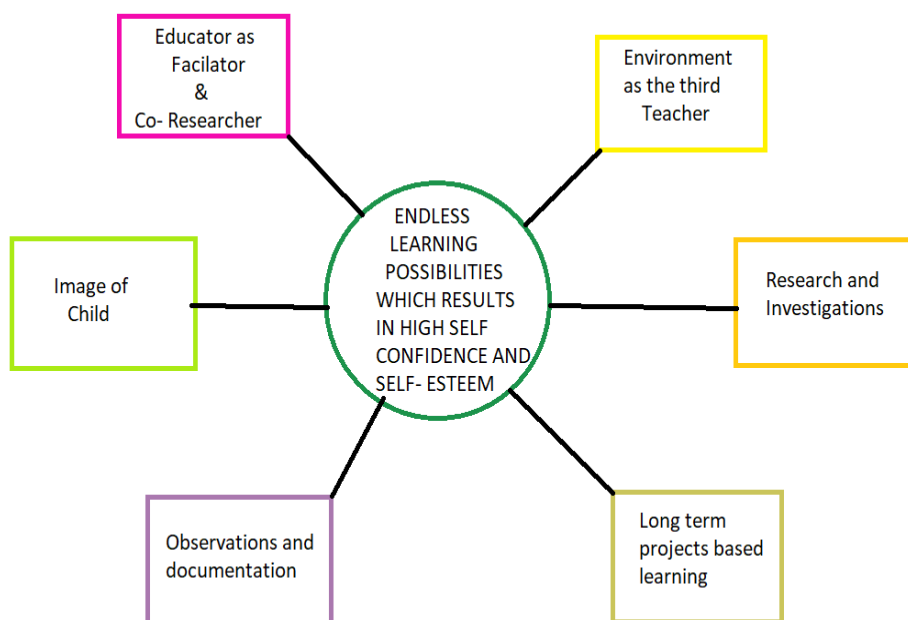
Educator as Facilator & Co- Researcher

Environment as the third Teacher

Image of Child

ENDLESS LEARNING POSSIBILITIES WHICH RESULTS IN HIGH SELF CONFIDENCE AND SELF- ESTEEM

Research and Investigations

Observations and documentation

Long term projects based learning